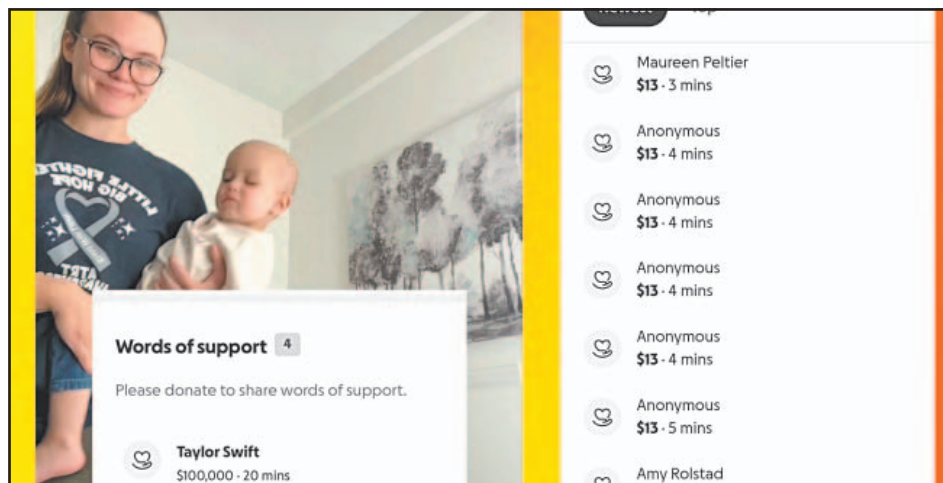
Newest Top

Maureen Peltier
$13 · 3 mins

Anonymous
$13 · 4 mins

Anonymous
$13 · 4 mins

Anonymous
$13 · 4 mins

Anonymous
$13 · 4 mins

Anonymous
$13 · 5 mins

Amy Rolstad

LITTLE FIGHTER BIG HOPE

Words of support 4

Please donate to share words of support.

Taylor Swift
$100,000 · 20 mins